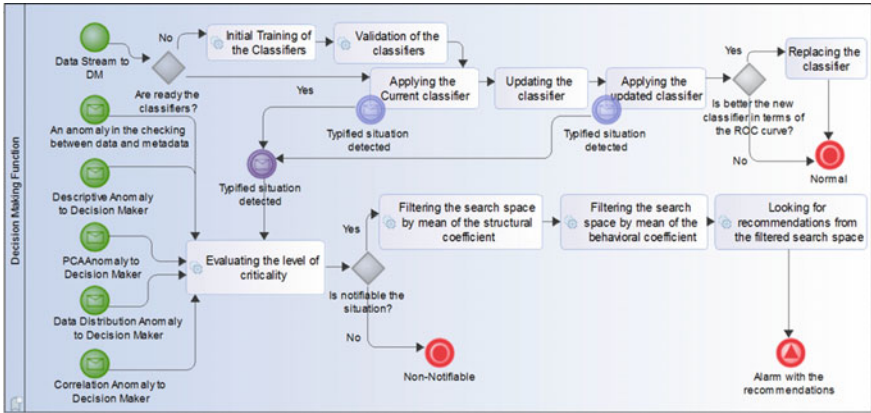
Decision Making Function

Data Stream to DM

No

Initial Training of the Classifiers

Validation of the classifiers

Are ready the classifiers?

Applying the Current classifier

Updating the classifier

Applying the updated classifier

Yes

Is better the new classifier in terms of the ROC curve?

Replacing the classifier

No

Normal

Yes

An anomaly in the checking between data and metadata

Typified situation detected

Typified situation detected

Typified situation detected

Descriptive Anomaly to Decision Maker

Yes

Filtering the search space by mean of the structural coefficient

Filtering the search space by mean of the behavioral coefficient

Looking for recommendations from the filtered search space

PCAAnomaly to Decision Maker

Evaluating the level of criticality

Is notifiable the situation?

Data Distribution Anomaly to Decision Maker

No

Non-Notifiable

Correlation Anomaly to Decision Maker

Alarm with the recommendations